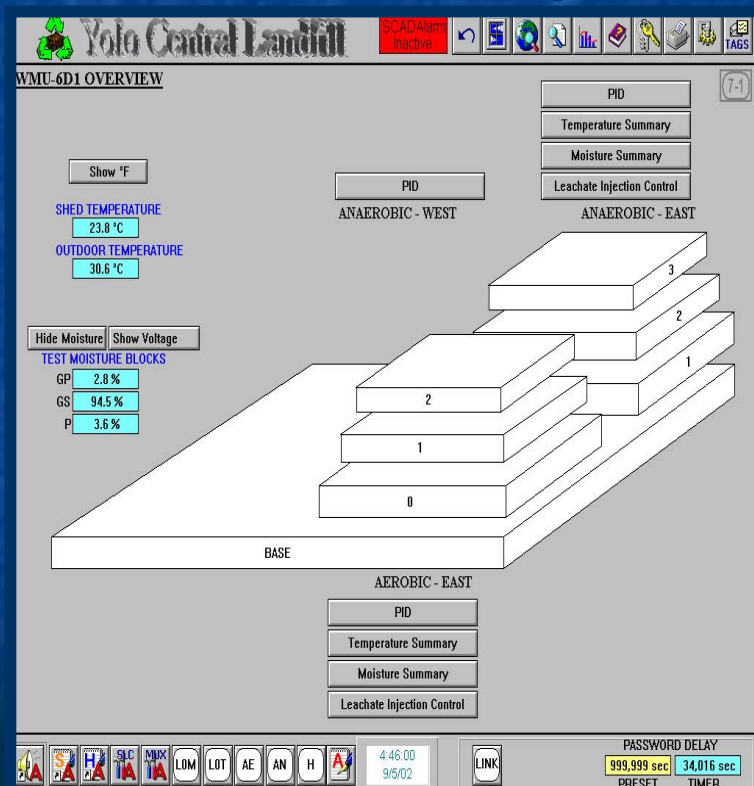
Yolo Central Landfill

SCADAlarm Inactive

TAGS

WMU-6D1 OVERVIEW

7-1

PID

Temperature Summary

Moisture Summary

Leachate Injection Control

Show °F

SHED TEMPERATURE

23.8 °C

OUTDOOR TEMPERATURE

30.6 °C

PID

ANAEROBIC - WEST

ANAEROBIC - EAST

3

2

1

Hide Moisture

Show Voltage

TEST MOISTURE BLOCKS

GP 2.8 %

GS 94.5 %

P 3.6 %

2

1

0

BASE

AEROBIC - EAST

PID

Temperature Summary

Moisture Summary

Leachate Injection Control

S A

H A

SLC A

MIX A

LOM

LOT

AE

AN

H

A

4:46:00
9/5/02

LINK

PASSWORD DELAY

999,999 sec

34,016 sec

PRESET

TIMER